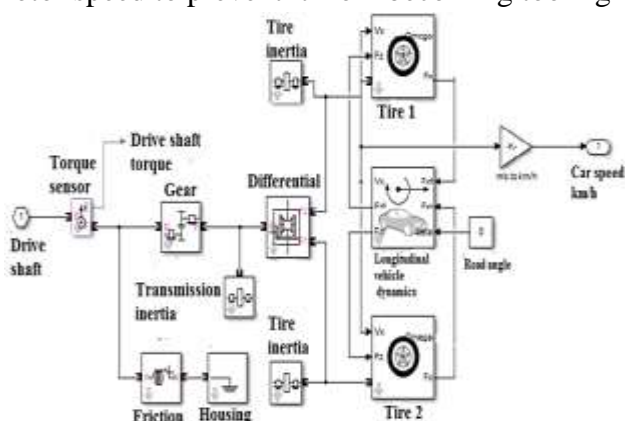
Tire inertia

Tire 1

Drive shaft torque

Torque sensor

Gear

Differential

Car speed km/h

Drive shaft

Longitudinal vehicle dynamics

Road angle

Transmission inertia

Tire inertia

Friction

Housing

Tire 2